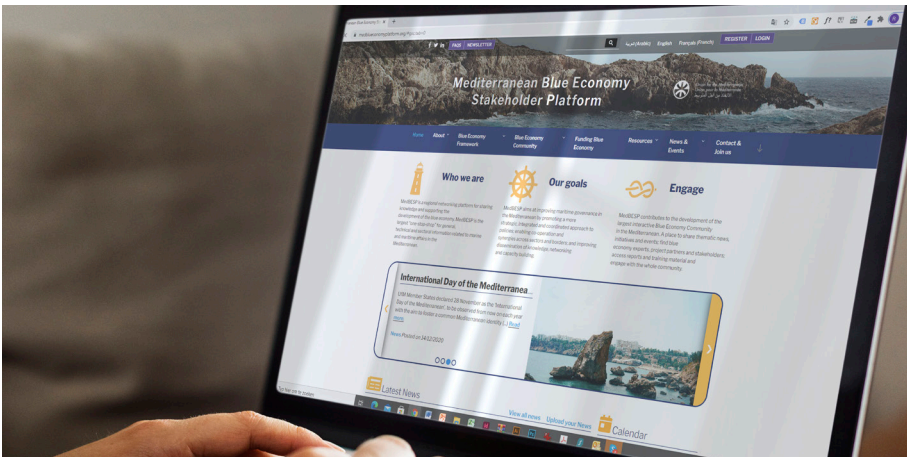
Mediterranean Blue Economy Stakeholder Platform

FAQ NEWSLETTER

(Arabic) English Français (French)

REGISTER LOGIN

Home About Blue Economy Framework Blue Economy Community Funding Blue Economy Resources News & Events Contact & Join us

Who we are

MedBESP is a regional networking platform for sharing knowledge and supporting the development of the blue economy. MedBESP is the largest "one stop shop" for general, technical and sectoral information related to marine and maritime affairs in the Mediterranean.

Our goals

MedBESP aims at increasing maritime governance in the Mediterranean by promoting a more strategic, integrated and coordinated approach to policies, enabling co-operation and synergies across sectors and borders and improving dissemination of knowledge, networking and capacity building.

Engage

MedBESP contributes to the development of the largest interactive Blue Economy Community in the Mediterranean. A place to share thematic news, initiatives and events, find blue economy experts, project partners and stakeholders access reports and training material and engage with the whole community.

International Day of the Mediterranean

UfM Member States declared 28 November as the "International Day of the Mediterranean", to be observed from now on each year with the aim to foster a common Mediterranean identity [...] Read more

News Posted on 14.12.2020

Latest News

View all news Upload your News

Calendar